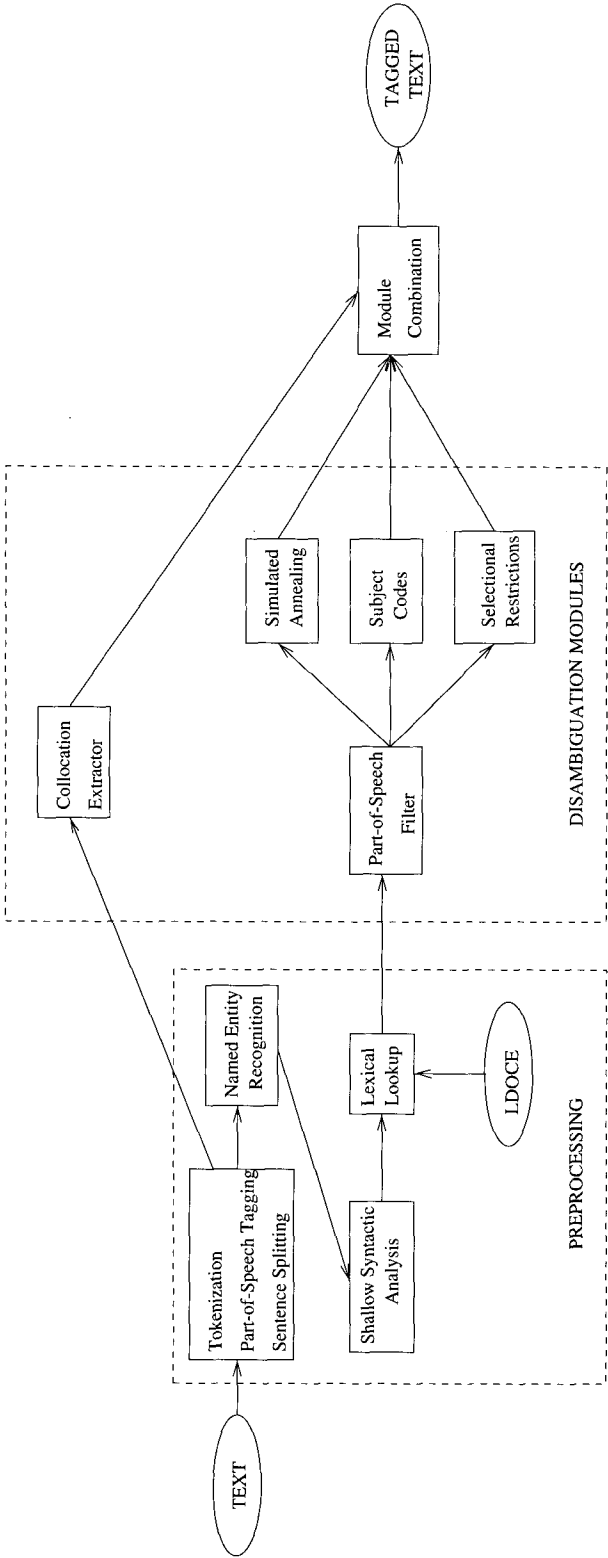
TEXT

Tokenization
Part-of-Speech Tagging
Sentence Splitting

Named Entity Recognition

Shallow Syntactic Analysis

Lexical Lookup

LDOCE

PREPROCESSING

Collocation Extractor

Part-of-Speech Filter

Simulated Annealing

Subject Codes

Selectional Restrictions

DISAMBIGUATION MODULES

Module Combination

TAGGED TEXT